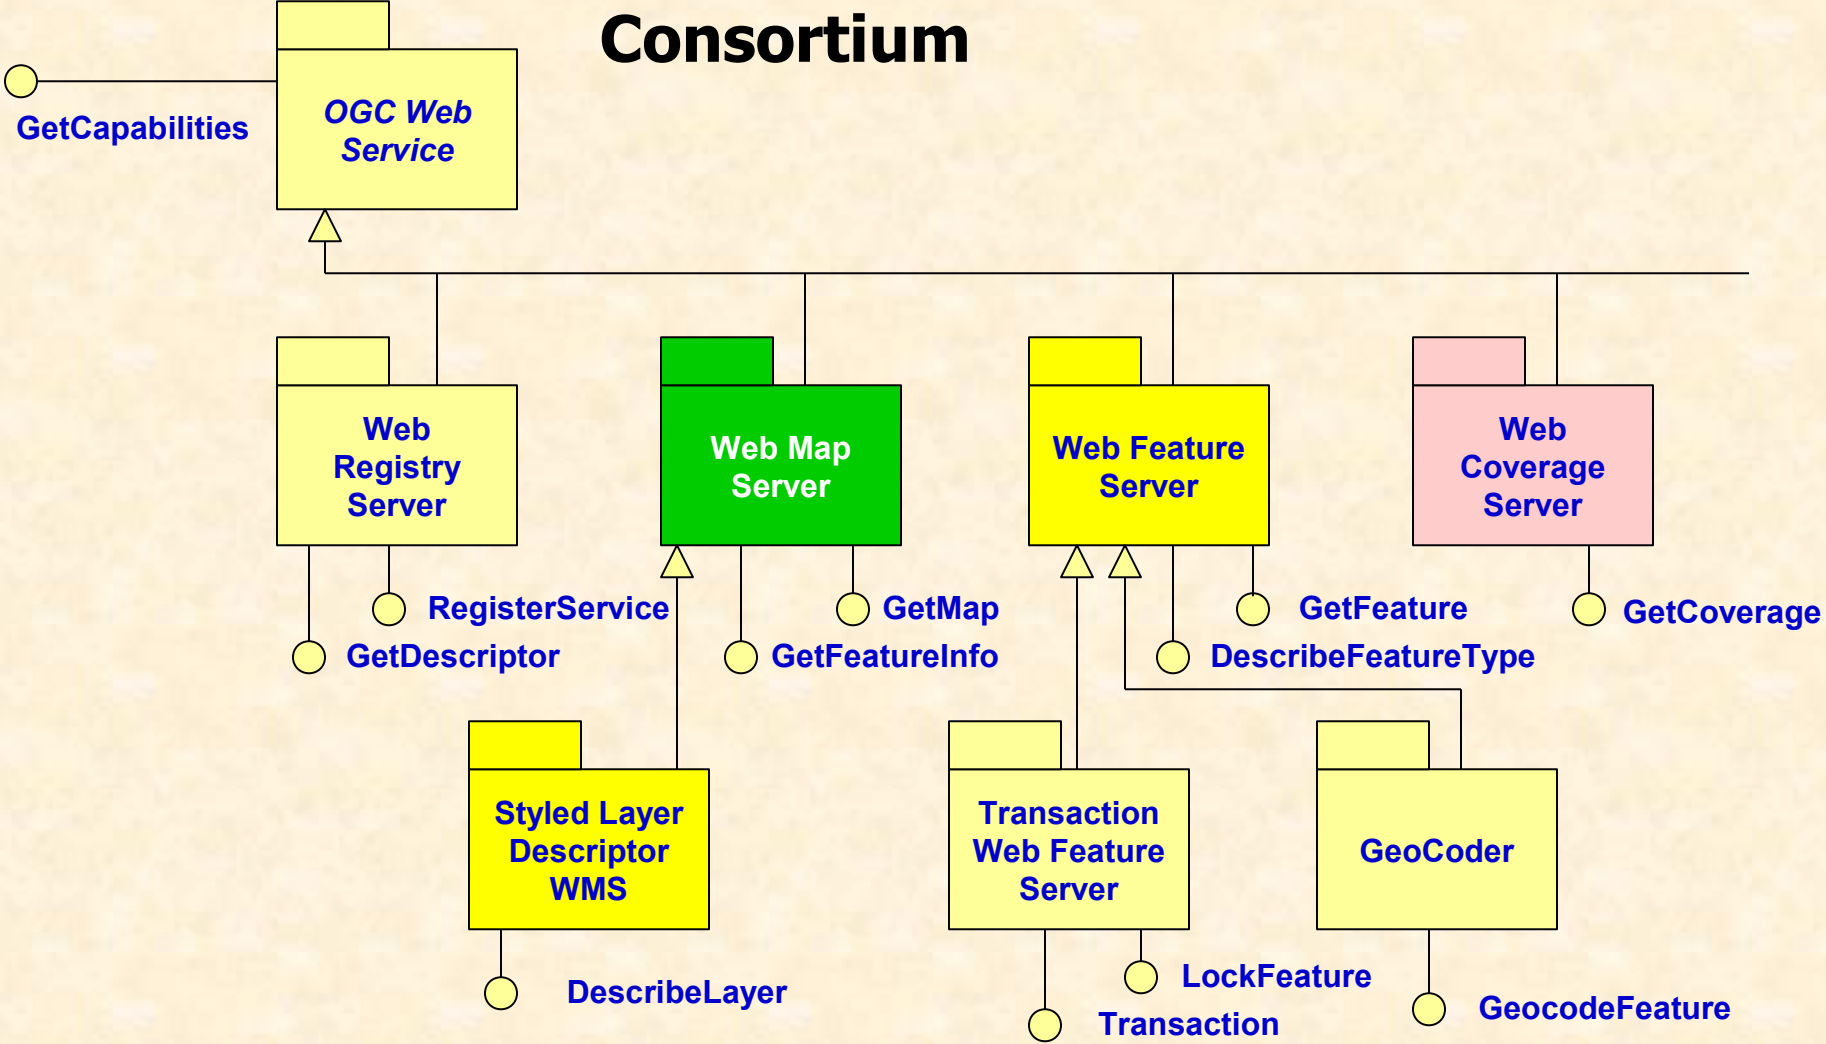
Consortium

OGC Web Service

GetCapabilities

Web Registry Server

Web Map Server

Web Feature Server

Web Coverage Server

RegisterService

GetDescriptor

GetMap

GetFeatureInfo

GetFeature

DescribeFeatureType

GetCoverage

Styled Layer Descriptor WMS

DescribeLayer

Transaction Web Feature Server

LockFeature

Transaction

GeoCoder

GeocodeFeature